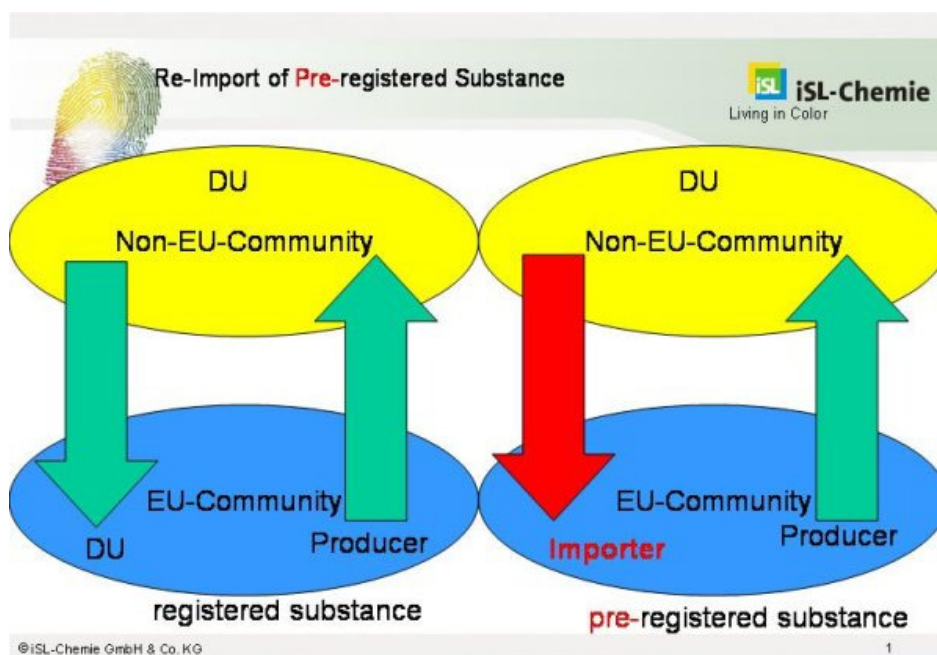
Re-Import of Pre-registered Substance

iSL iSL-Chemie
Living in Color

DU

Non-EU-Community

EU-Community

DU

Producer

registered substance

DU

Non-EU-Community

EU-Community

Importer

Producer

pre-registered substance

©iSL-Chemie GmbH & Co. KG

1